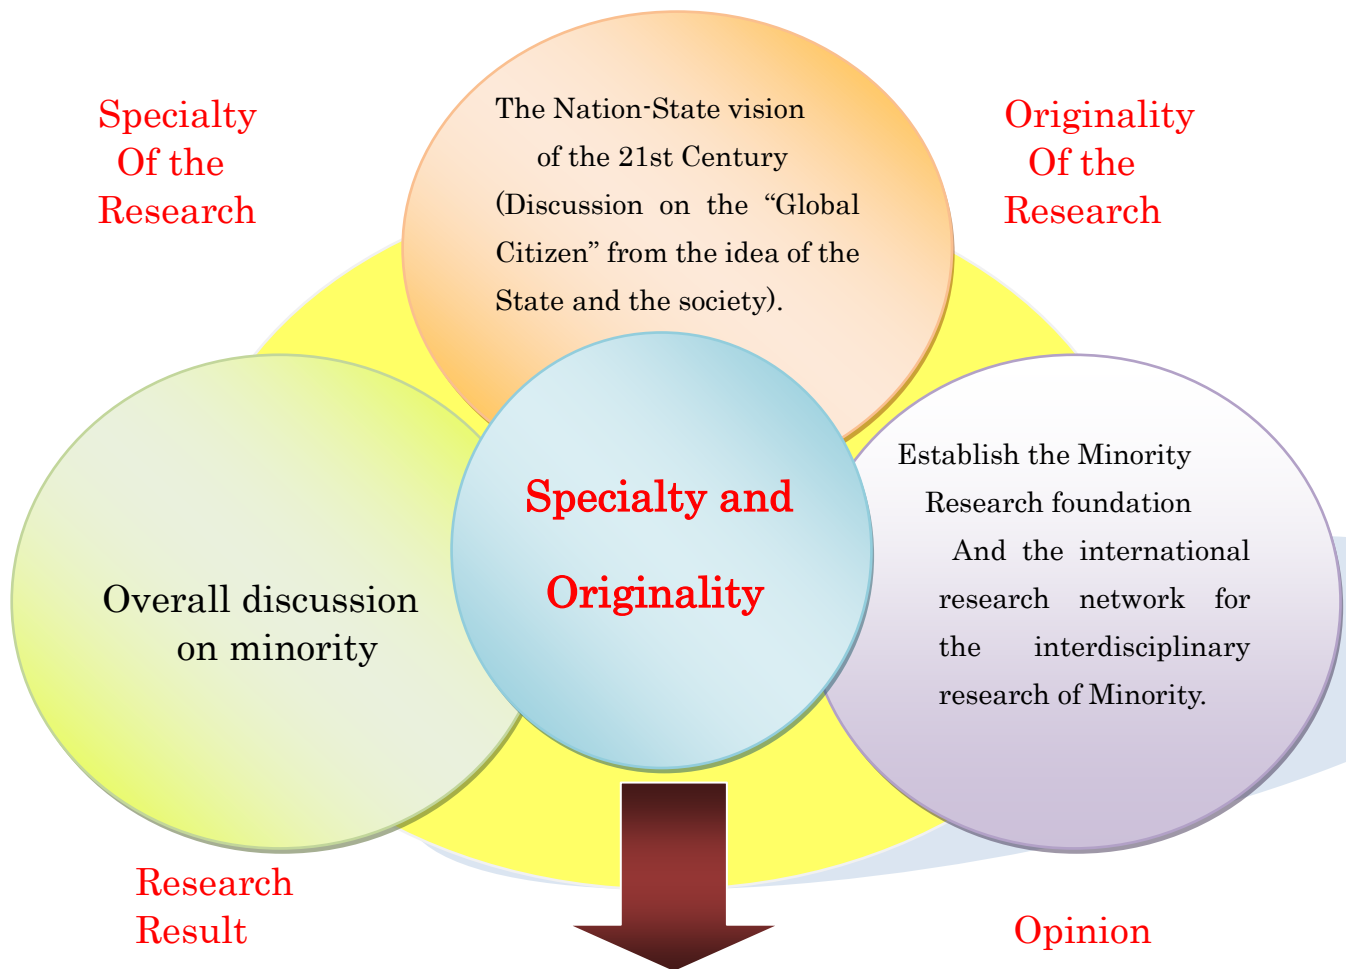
Specialty Of the Research

The Nation-State vision of the 21st Century (Discussion on the “Global Citizen” from the idea of the State and the society).

Originality Of the Research

Overall discussion on minority

Specialty and Originality

Establish the Minority Research foundation And the international research network for the interdisciplinary research of Minority.

Research Result

Opinion